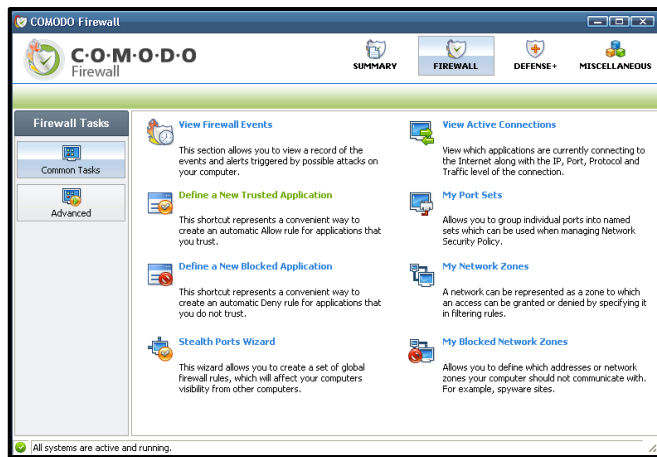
COMODO Firewall

C·O·M·O·D·O
Firewall

SUMMARY
FIREWALL
DEFENSE+
MISCELLANEOUS

Firewall Tasks

Common Tasks

Advanced

View Firewall Events

This section allows you to view a record of the events and alerts triggered by possible attacks on your computer.

Define a New Trusted Application

This shortcut represents a convenient way to create an automatic Allow rule for applications that you trust.

Define a New Blocked Application

This shortcut represents a convenient way to create an automatic Deny rule for applications that you do not trust.

Stealth Ports Wizard

This wizard allows you to create a set of global firewall rules, which will affect your computers visibility from other computers.

View Active Connections

View which applications are currently connecting to the Internet along with the IP, Port, Protocol and Traffic level of the connection.

My Port Sets

Allows you to group individual ports into named sets which can be used when managing Network Security Policy.

My Network Zones

A network can be represented as a zone to which an access can be granted or denied by specifying it in filtering rules.

My Blocked Network Zones

Allows you to define which addresses or network zones your computer should not communicate with. For example, spyware sites.

All systems are active and running.